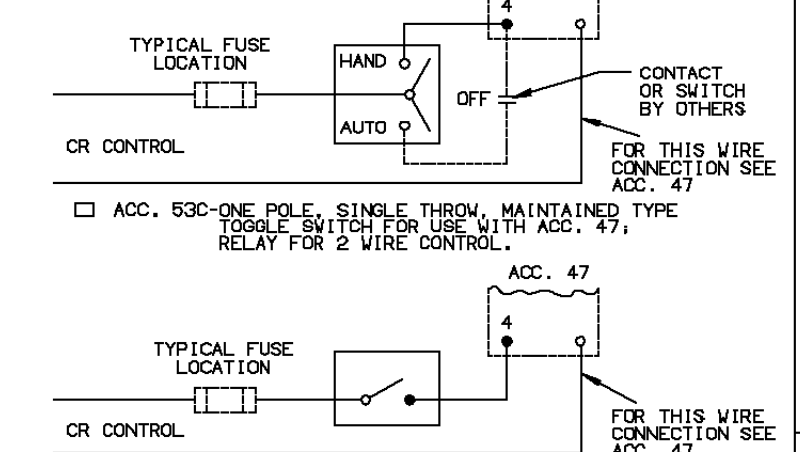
4

TYPICAL FUSE LOCATION

HAND

OFF

AUTO

CONTACT OR SWITCH BY OTHERS

CR CONTROL

FOR THIS WIRE CONNECTION SEE ACC. 47

☐ ACC. 53C-ONE POLE, SINGLE THROW, MAINTAINED TYPE TOGGLE SWITCH FOR USE WITH ACC. 47; RELAY FOR 2 WIRE CONTROL.

ACC. 47

4

TYPICAL FUSE LOCATION

CR CONTROL

FOR THIS WIRE CONNECTION SEE ACC. 47